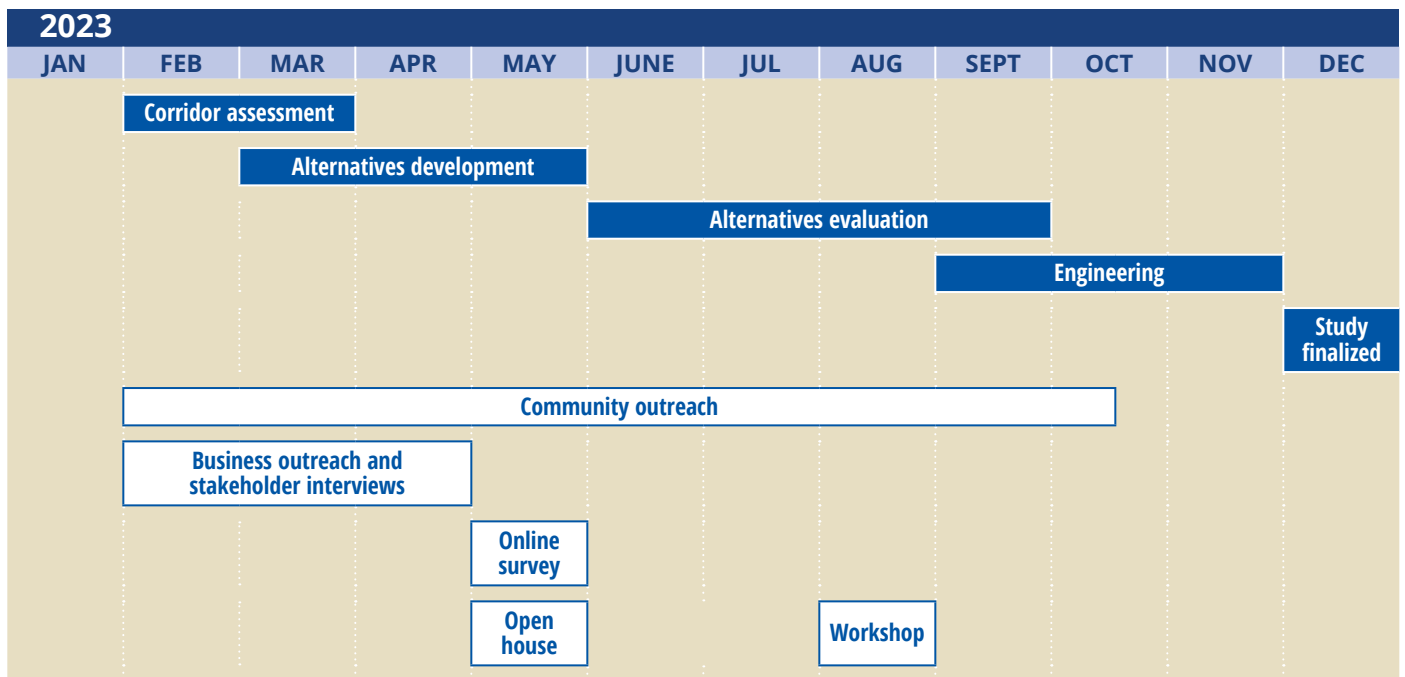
2023

JAN FEB MAR APR MAY JUNE JUL AUG SEPT OCT NOV DEC

Corridor assessment

Alternatives development

Alternatives evaluation

Engineering

Study finalized

Community outreach

Business outreach and stakeholder interviews

Online survey

Open house

Workshop